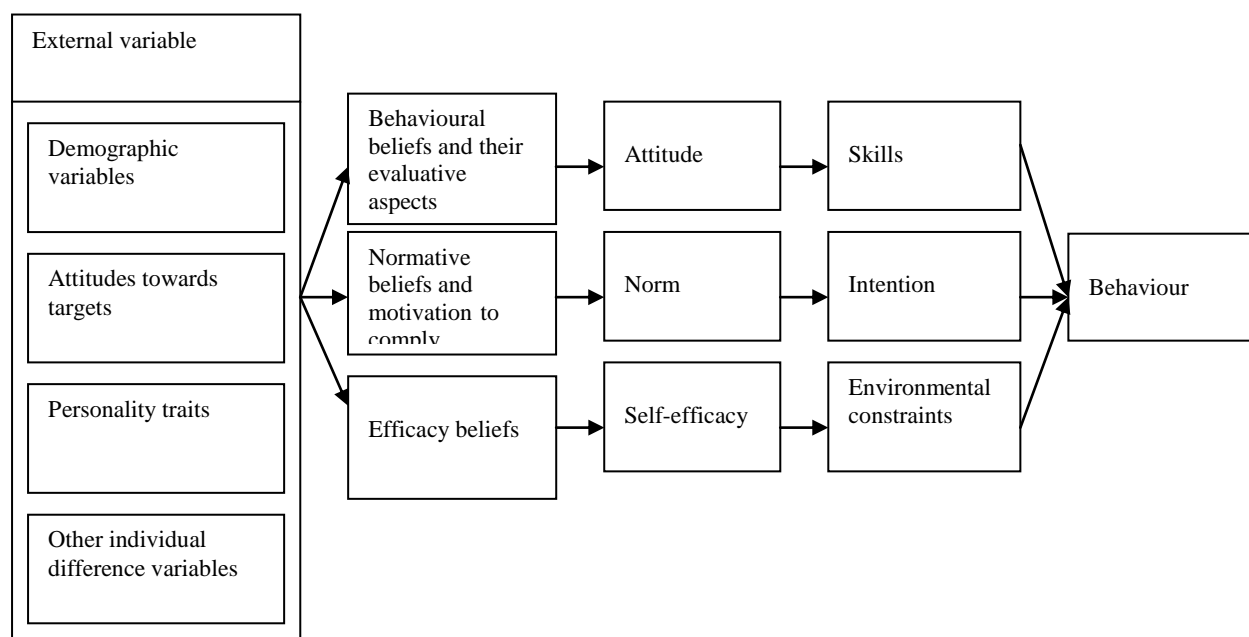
External variable

Demographic variables

Attitudes towards targets

Personality traits

Other individual difference variables

Behavioural beliefs and their evaluative aspects

Attitude

Skills

Normative beliefs and motivation to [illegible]

Norm

Intention

Behaviour

Efficacy beliefs

Self-efficacy

Environmental constraints